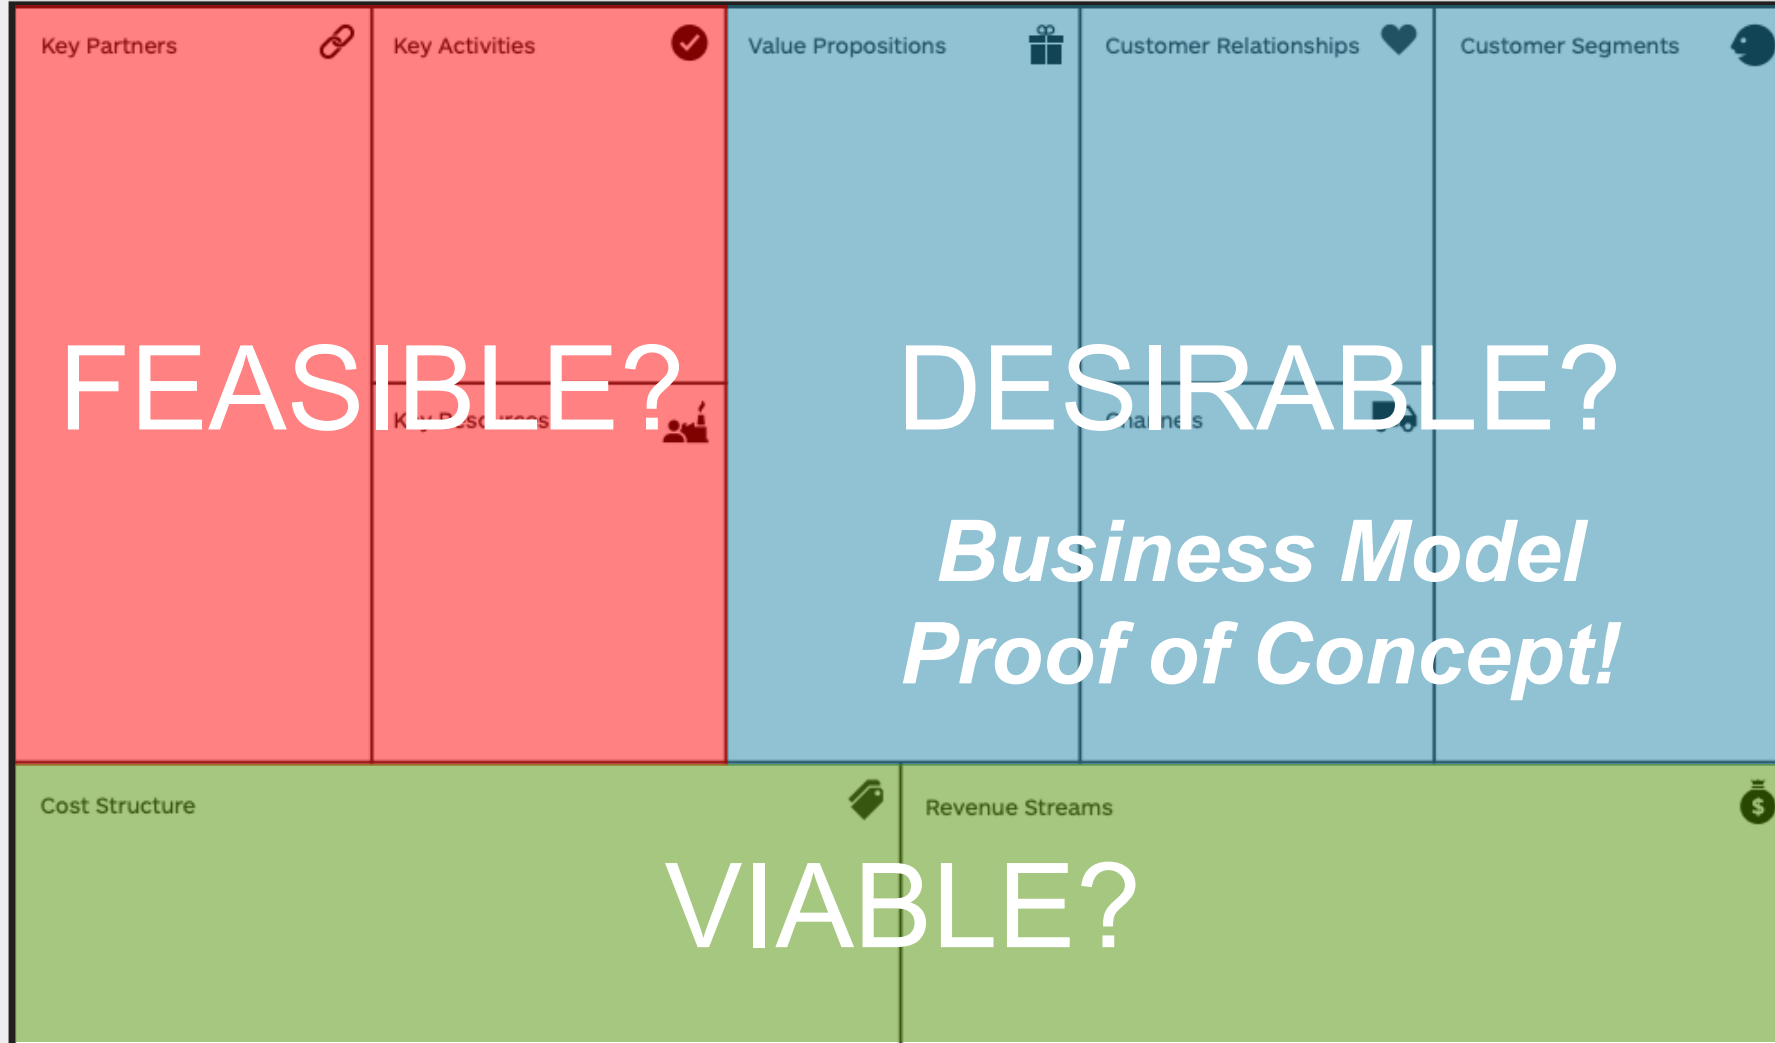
Key Partners

Key Activities

Value Propositions

Customer Relationships

Customer Segments

FEASIBLE?

Key Resources

DESIRABLE?

Channels

Business Model Proof of Concept!

Cost Structure

Revenue Streams

VIABLE?